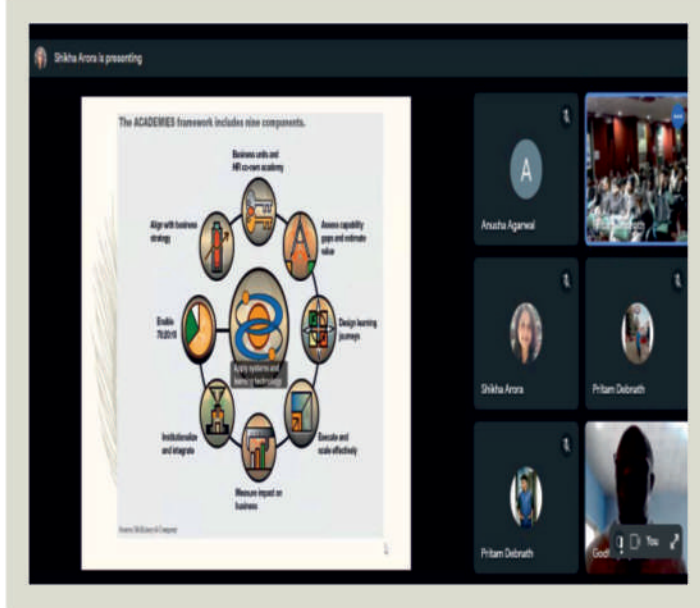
Shikha Arora is presenting

The ACADEMIES framework includes nine components.

Business units and HR co-own academy

Assess capability gaps and estimate value

Design learning journeys

Execute and scale effectively

Measure impact on business

Institutionalize and integrate

Enable 70:20:10

Align with business strategy

Apply systems and learning technology

Source: McKinsey & Company

A

Anusha Agarwal

Shikha Arora

Pritam Debnath

Pritam Debnath

Godl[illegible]

You